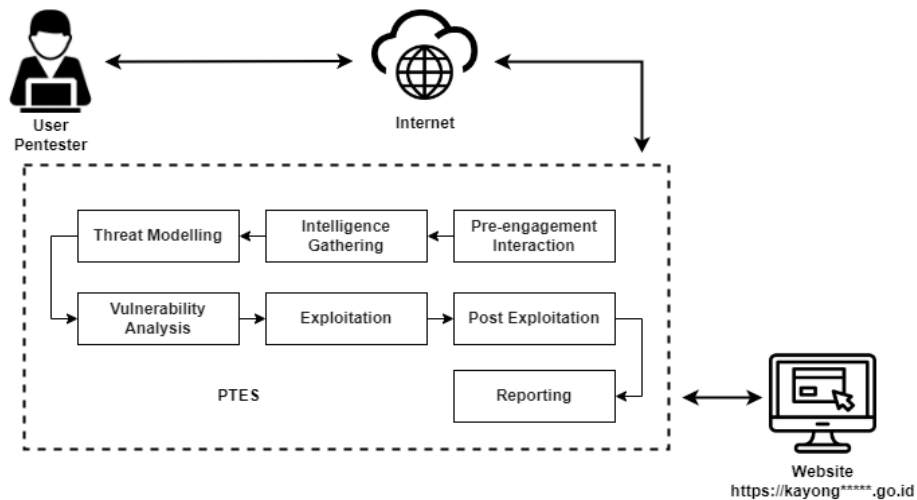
User Pentester

Internet

Threat Modelling

Intelligence Gathering

Pre-engagement Interaction

Vulnerability Analysis

Exploitation

Post Exploitation

PTES

Reporting

Website
https://kayong*****.go.id